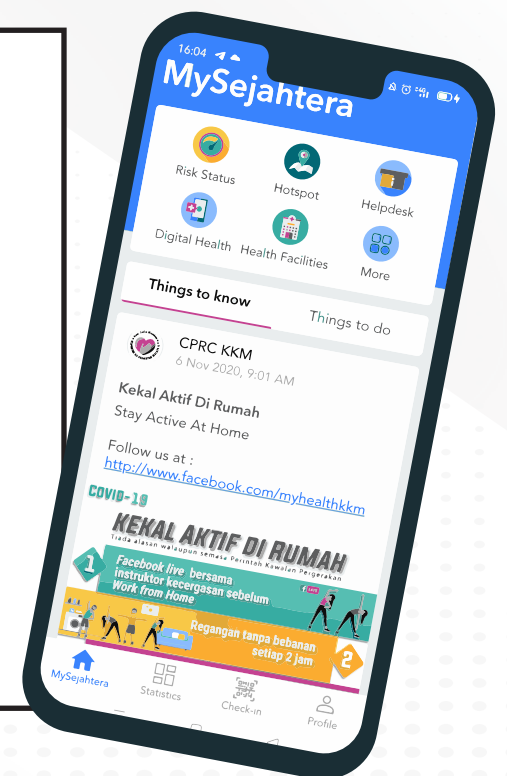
16:04

MySejahtera

Risk Status

Hotspot

Helpdesk

Digital Health

Health Facilities

More

Things to know

Things to do

CPRC KKM
6 Nov 2020, 9:01 AM

Kekal Aktif Di Rumah
Stay Active At Home

Follow us at :
http://www.facebook.com/myhealthkkm

COVID-19

KEKAL AKTIF DI RUMAH

Tiada alasan walaupun semasa Perintah Kawalan Pergerakan

1

Facebook live bersama instruktor kecergasan sebelum Work from Home

Regangan tanpa bebanan setiap 2 jam

2

MySejahtera

Statistics

Check-in

Profile